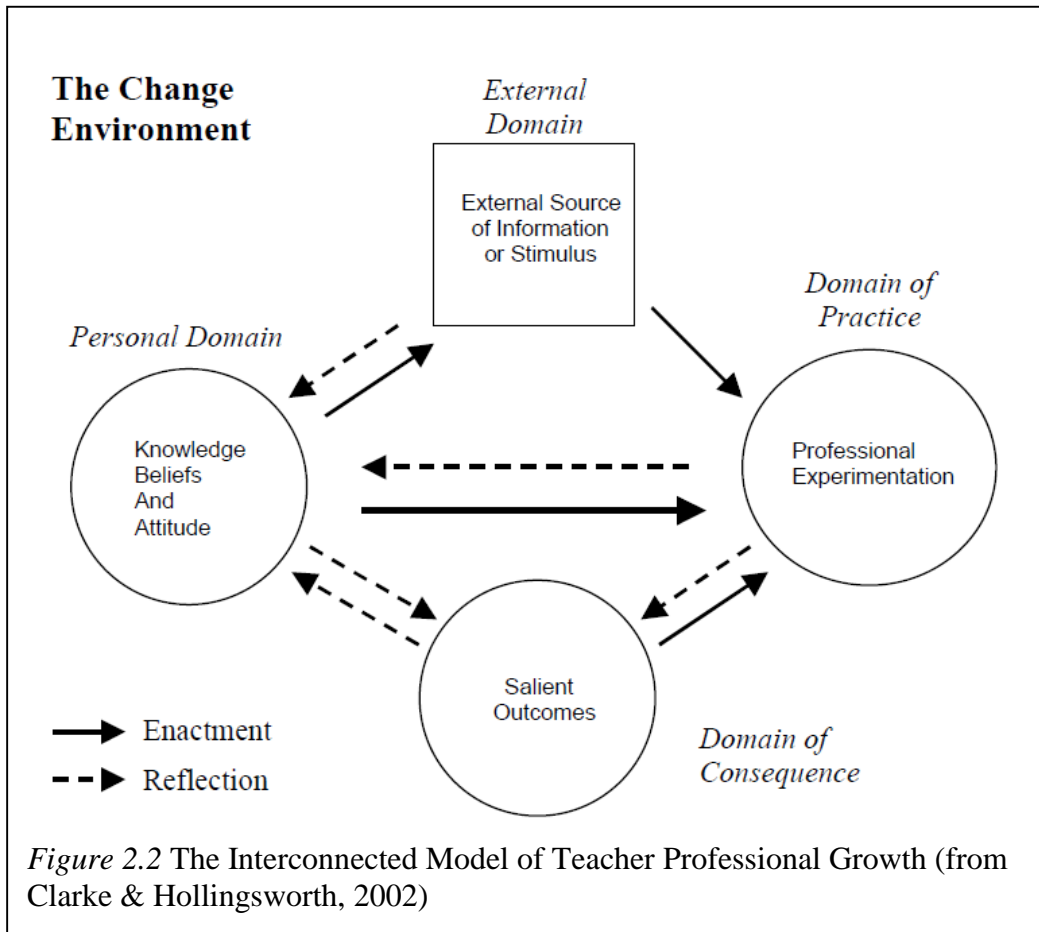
The Change Environment

External Domain

External Source of Information or Stimulus

Personal Domain

Domain of Practice

Knowledge Beliefs And Attitude

Professional Experimentation

Salient Outcomes

Enactment

Reflection

Domain of Consequence

*Figure 2.2* The Interconnected Model of Teacher Professional Growth (from Clarke & Hollingsworth, 2002)